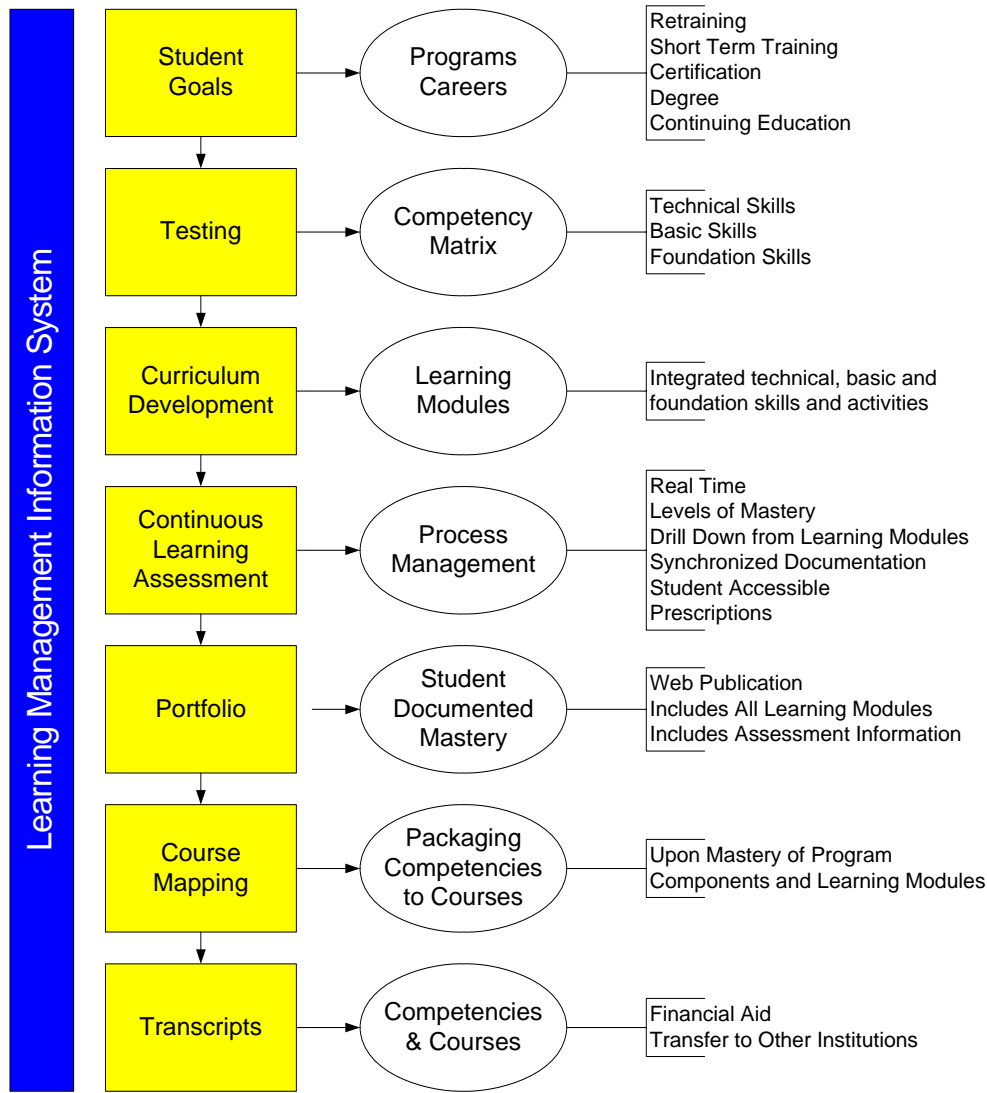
Learning Management Information System

Student Goals

Programs Careers

Retraining
Short Term Training
Certification
Degree
Continuing Education

Testing

Competency Matrix

Technical Skills
Basic Skills
Foundation Skills

Curriculum Development

Learning Modules

Integrated technical, basic and foundation skills and activities

Continuous Learning Assessment

Process Management

Real Time
Levels of Mastery
Drill Down from Learning Modules
Synchronized Documentation
Student Accessible
Prescriptions

Portfolio

Student Documented Mastery

Web Publication
Includes All Learning Modules
Includes Assessment Information

Course Mapping

Packaging Competencies to Courses

Upon Mastery of Program Components and Learning Modules

Transcripts

Competencies & Courses

Financial Aid
Transfer to Other Institutions